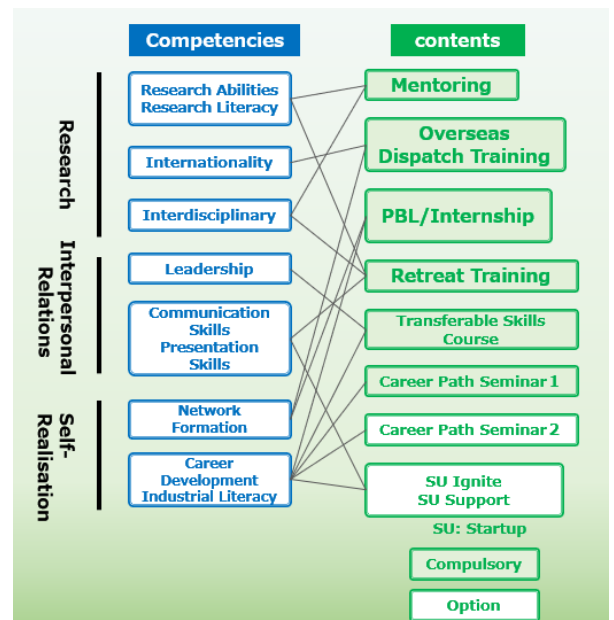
Competencies

contents

Research

Interpersonal Relations

Self-Realisation

Research Abilities
Research Literacy

Internationality

Interdisciplinary

Leadership

Communication Skills
Presentation Skills

Network Formation

Career Development
Industrial Literacy

Mentoring

Overseas Dispatch Training

PBL/Internship

Retreat Training

Transferable Skills Course

Career Path Seminar 1

Career Path Seminar 2

SU Ignite
SU Support

SU: Startup

Compulsory

Option